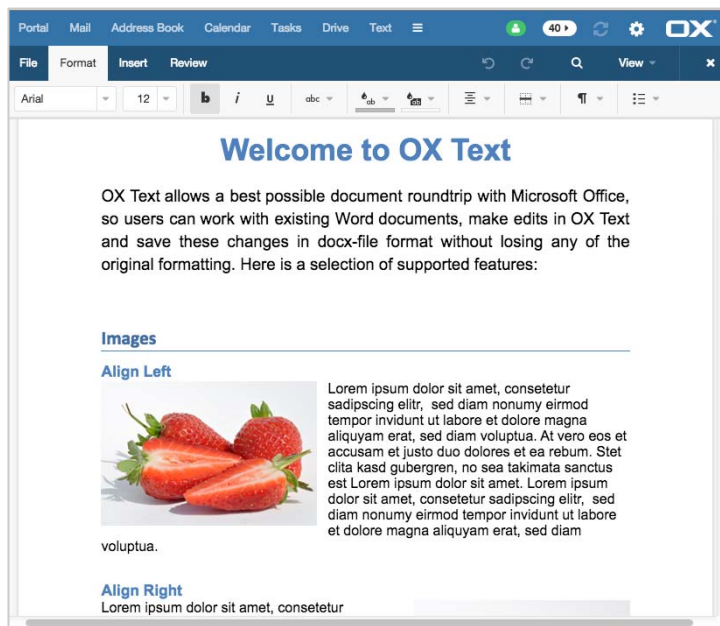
Portal Mail Address Book Calendar Tasks Drive Text ≡ 40 OX

File Format Insert Review Q View ×

Arial 12 b i u abc

Welcome to OX Text

OX Text allows a best possible document roundtrip with Microsoft Office, so users can work with existing Word documents, make edits in OX Text and save these changes in docx-file format without losing any of the original formatting. Here is a selection of supported features:

Images

Align Left

Lorem ipsum dolor sit amet, consetetur sadipscing elitr, sed diam nonumy eirmod tempor invidunt ut labore et dolore magna aliquyam erat, sed diam voluptua. At vero eos et accusam et justo duo dolores et ea rebum. Stet clita kasd gubergren, no sea takimata sanctus est Lorem ipsum dolor sit amet. Lorem ipsum dolor sit amet, consetetur sadipscing elitr, sed diam nonumy eirmod tempor invidunt ut labore et dolore magna aliquyam erat, sed diam voluptua.

Align Right

Lorem ipsum dolor sit amet, consetetur